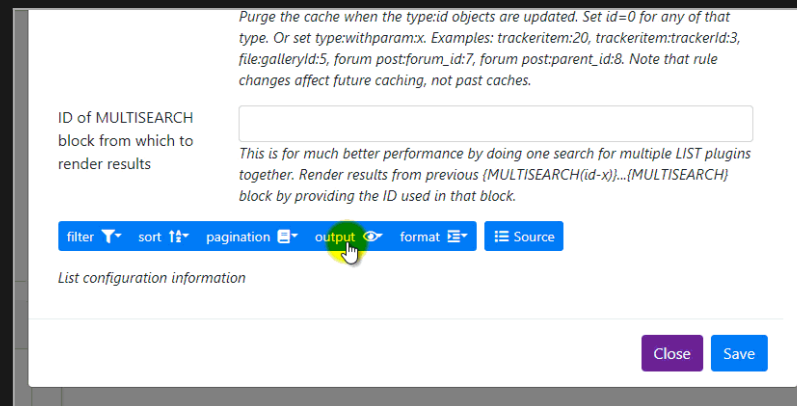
Purge the cache when the type:id objects are updated. Set id=0 for any of that type. Or set type:withparam:x. Examples: trackeritem:20, trackeritem:trackerId:3, file:galleryId:5, forum post:forum_id:7, forum post:parent_id:8. Note that rule changes affect future caching, not past caches.

ID of MULTISEARCH block from which to render results

This is for much better performance by doing one search for multiple LIST plugins together. Render results from previous {MULTISEARCH(id-x)}...{MULTISEARCH} block by providing the ID used in that block.

filter sort pagination output format Source

List configuration information

Close Save